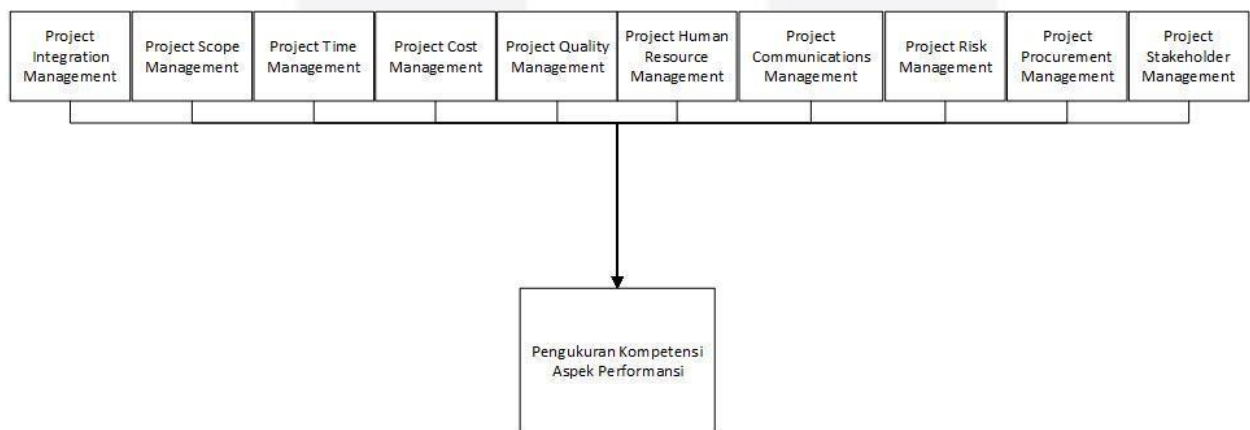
Project Integration Management

Project Scope Management

Project Time Management

Project Cost Management

Project Quality Management

Project Human Resource Management

Project Communications Management

Project Risk Management

Project Procurement Management

Project Stakeholder Management

Pengukuran Kompetensi Aspek Performansi